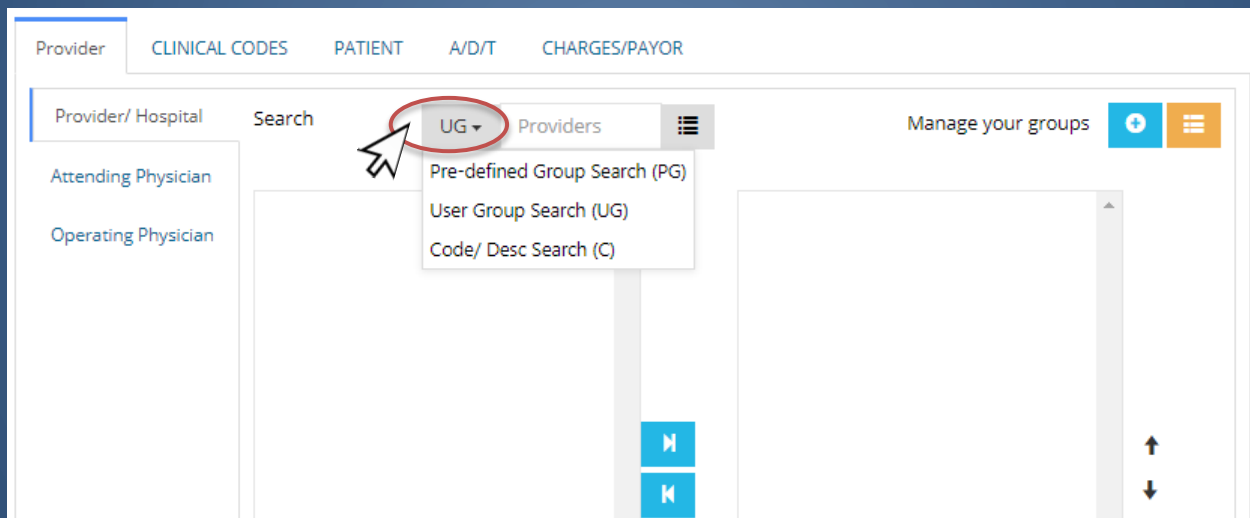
Provider CLINICAL CODES PATIENT A/D/T CHARGES/PAYOR

Provider/ Hospital

Attending Physician

Operating Physician

Search UG Providers

Pre-defined Group Search (PG)
User Group Search (UG)
Code/ Desc Search (C)

Manage your groups